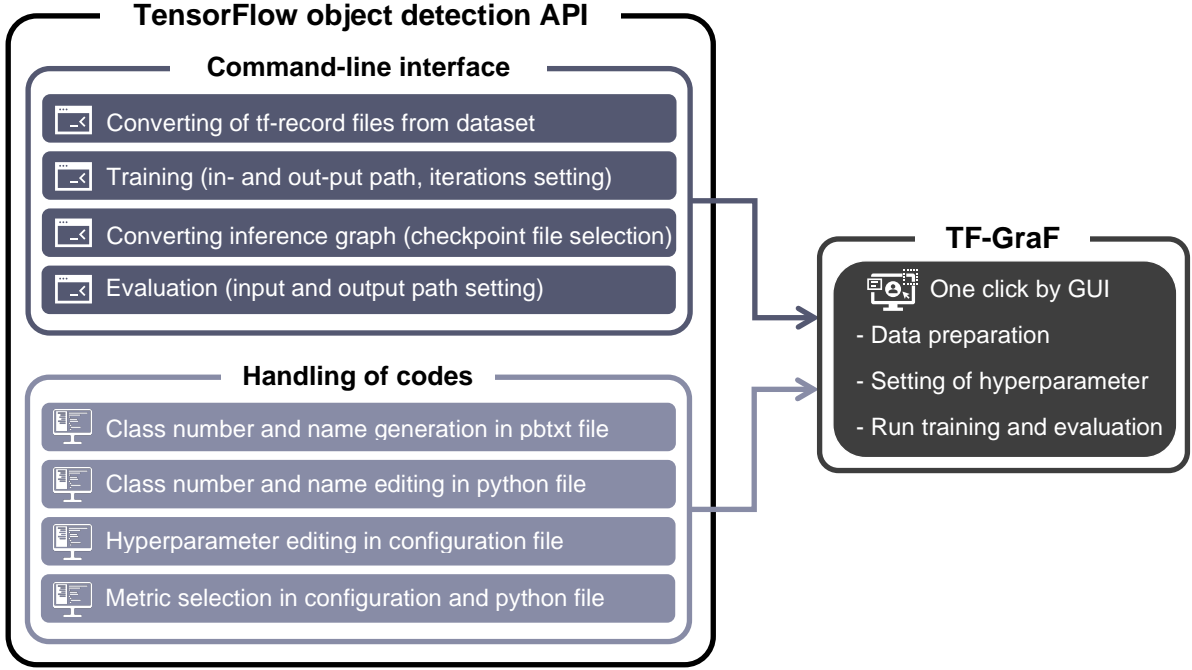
TensorFlow object detection API

Command-line interface

Converting of tf-record files from dataset

Training (in- and out-put path, iterations setting)

Converting inference graph (checkpoint file selection)

Evaluation (input and output path setting)

Handling of codes

Class number and name generation in pbtxt file

Class number and name editing in python file

Hyperparameter editing in configuration file

Metric selection in configuration and python file

TF-GraF

One click by GUI

- Data preparation

- Setting of hyperparameter

- Run training and evaluation